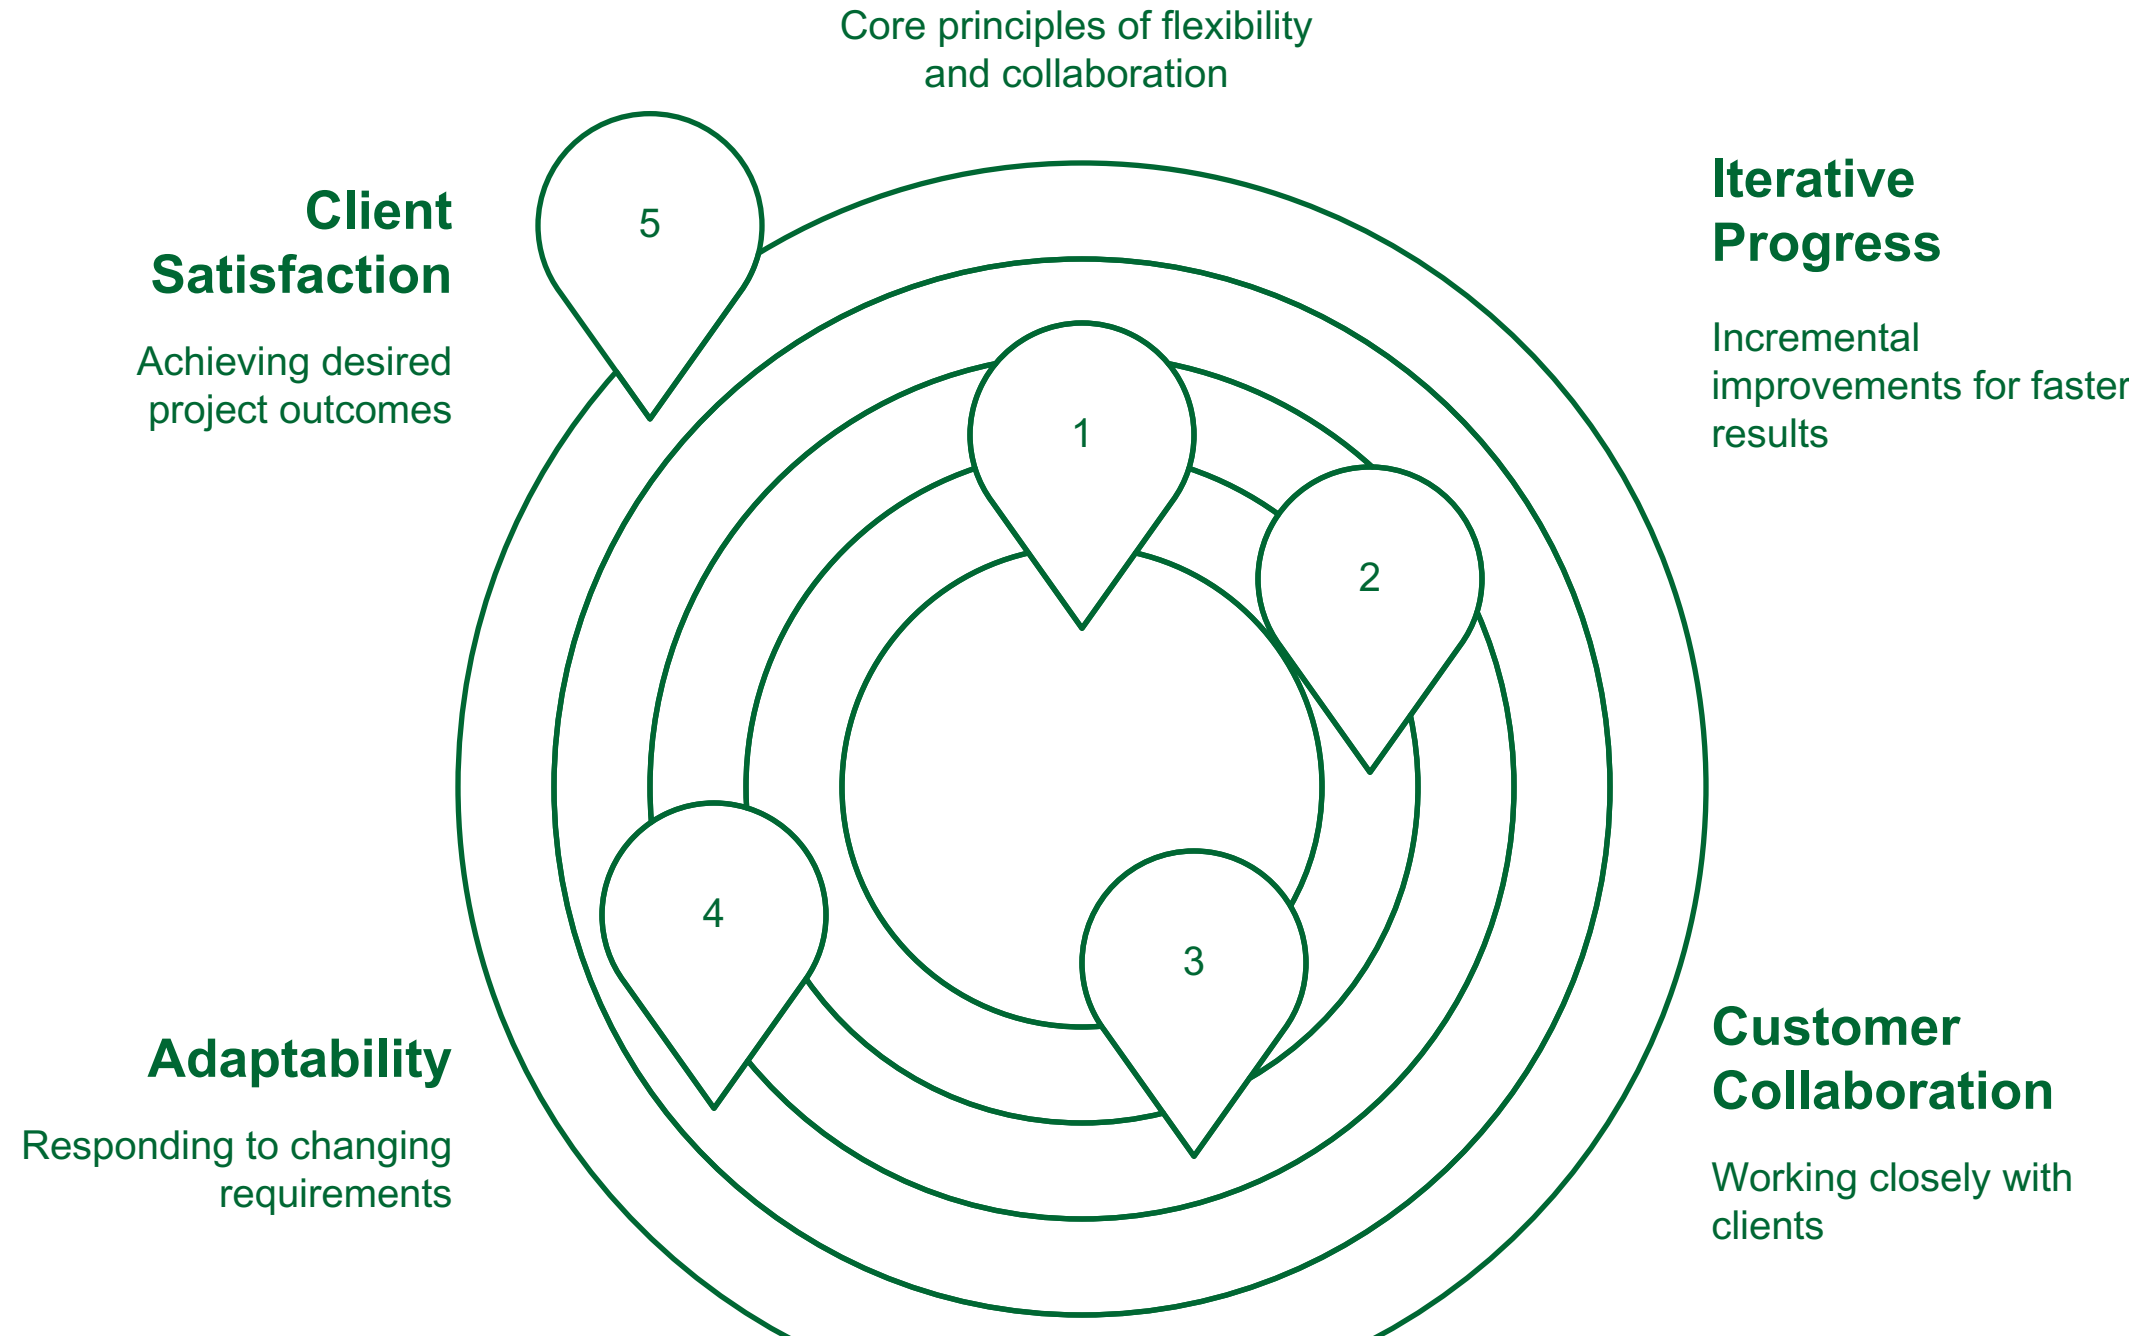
Core principles of flexibility and collaboration

Client Satisfaction

Achieving desired project outcomes

Iterative Progress

Incremental improvements for faster results

5

1

2

4

3

Adaptability

Responding to changing requirements

Customer Collaboration

Working closely with clients